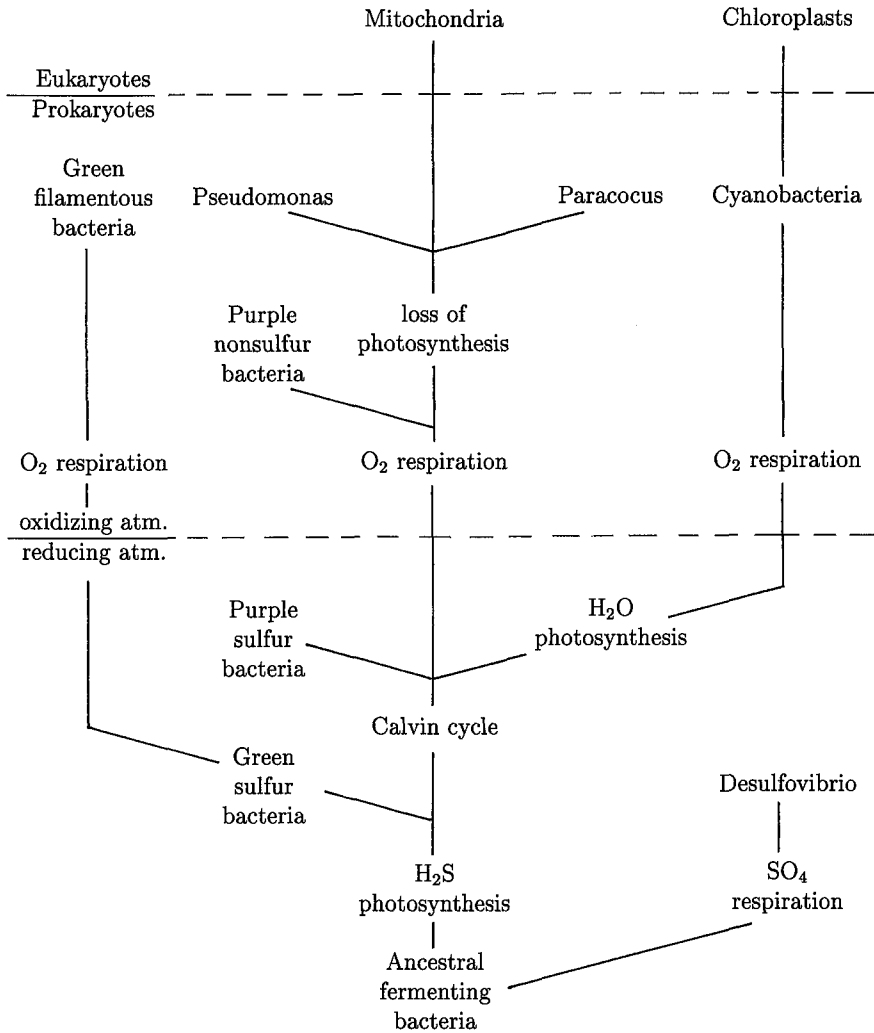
Mitochondria

Chloroplasts

Eukaryotes

Prokaryotes

Green filamentous bacteria

Pseudomonas

Paracocus

Cyanobacteria

Purple nonsulfur bacteria

loss of photosynthesis

$O_2$ respiration

$O_2$ respiration

$O_2$ respiration

oxidizing atm.

reducing atm.

Purple sulfur bacteria

$H_2O$ photosynthesis

Calvin cycle

Green sulfur bacteria

Desulfovibrio

$H_2S$ photosynthesis

$SO_4$ respiration

Ancestral fermenting bacteria